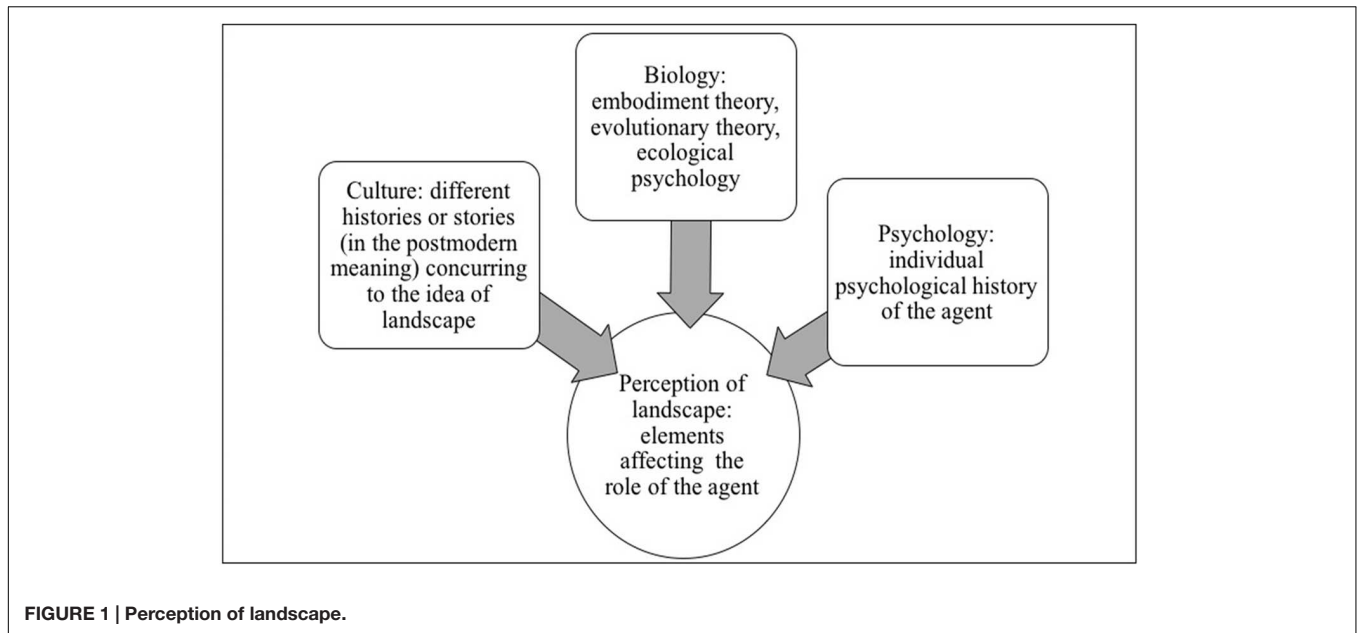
Biology: embodiment theory, evolutionary theory, ecological psychology

Culture: different histories or stories (in the postmodern meaning) concurring to the idea of landscape

Psychology: individual psychological history of the agent

Perception of landscape: elements affecting the role of the agent

FIGURE 1 | Perception of landscape.